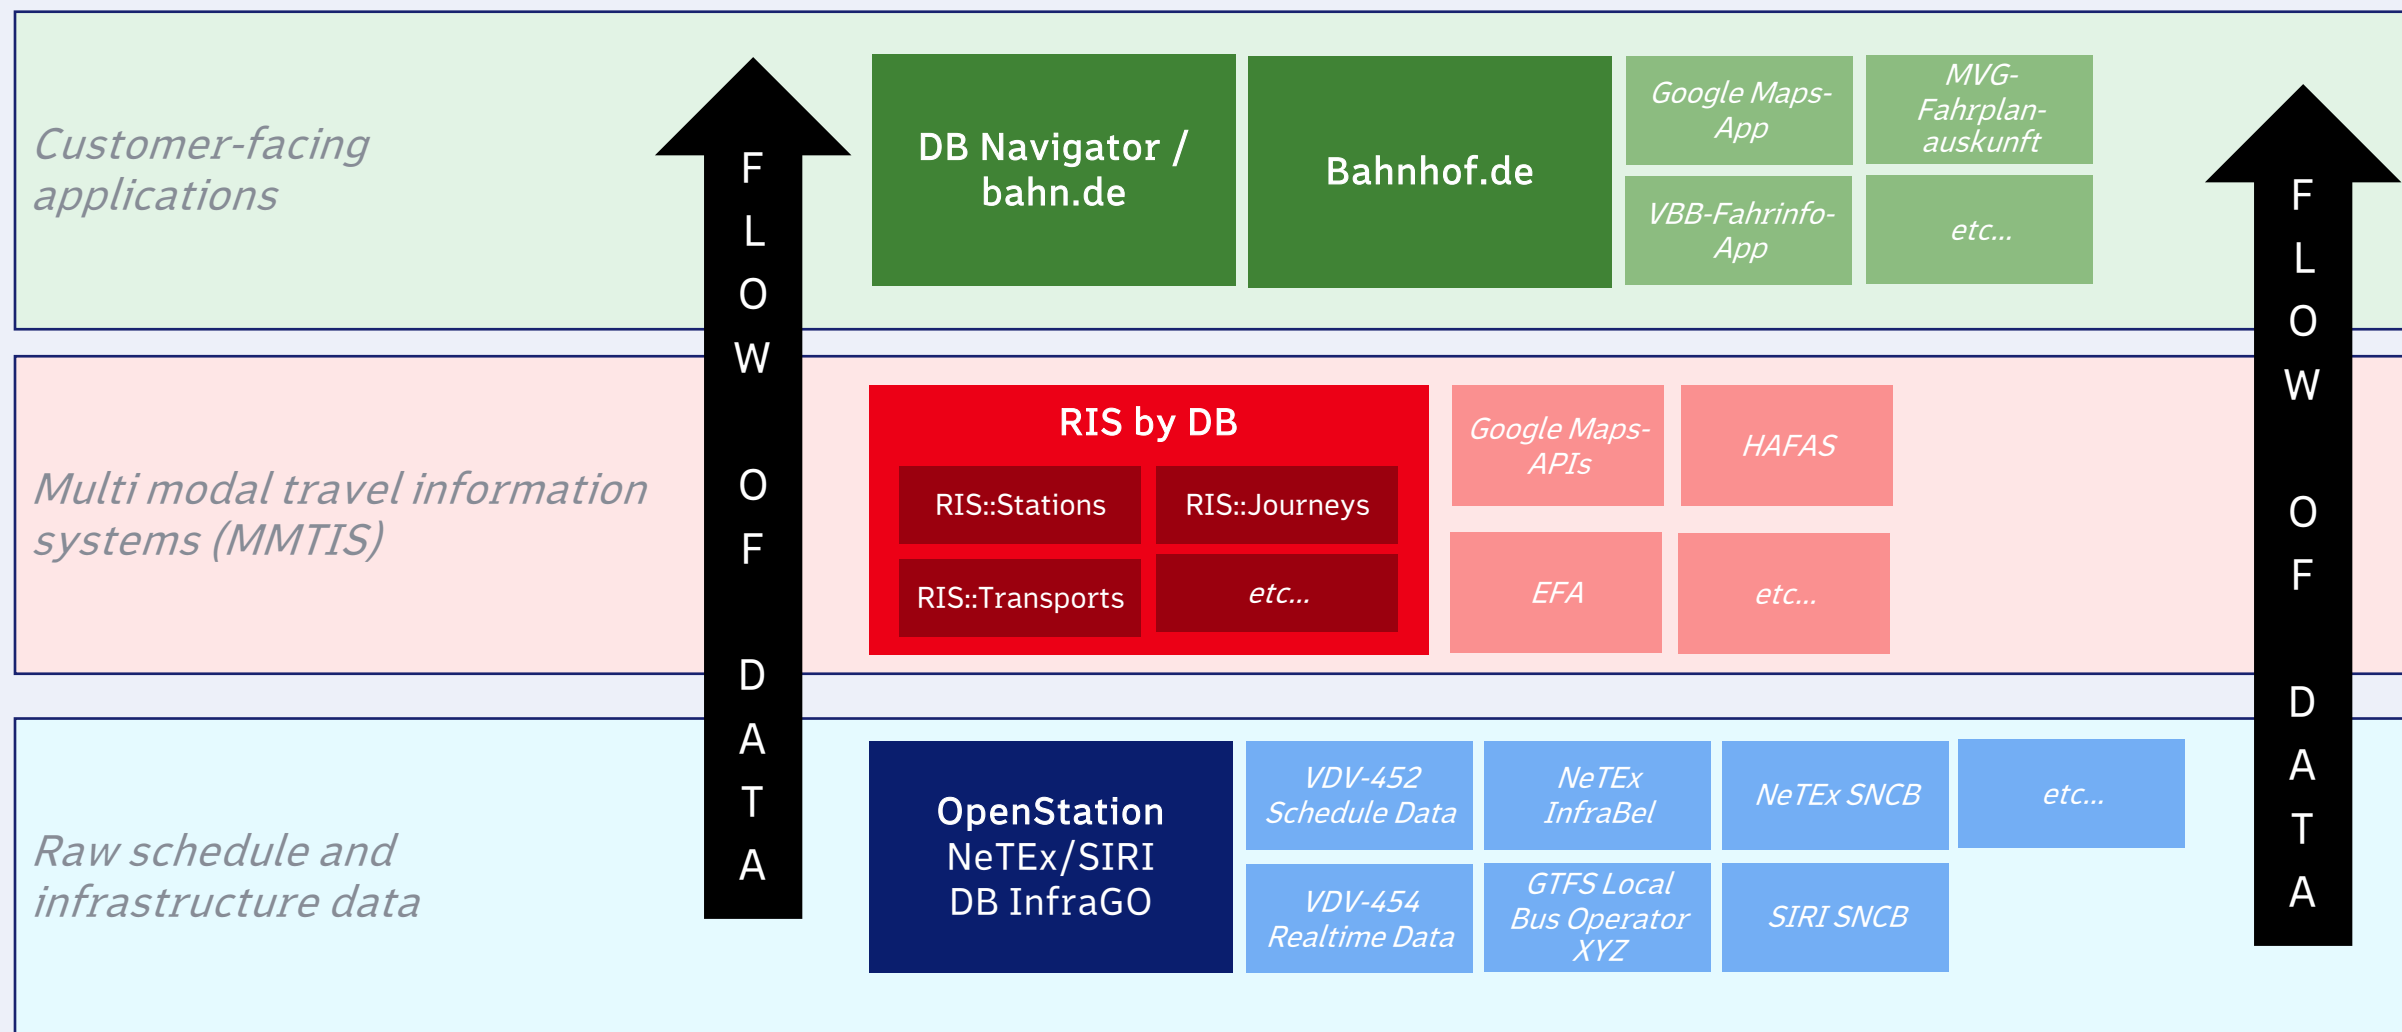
Customer-facing applications

FLOW OF DATA

DB Navigator / bahn.de

Bahnhof.de

Google Maps-App

MVG-Fahrplan-auskunft

VBB-Fahrinfo-App

etc...

FLOW OF DATA

Multi modal travel information systems (MMTIS)

RIS by DB

RIS::Stations

RIS::Journeys

RIS::Transports

etc...

Google Maps-APIs

HAFAS

EFA

etc...

Raw schedule and infrastructure data

OpenStation NeTEx/SIRI DB InfraGO

VDV-452 Schedule Data

NeTEx InfraBel

NeTEx SNCB

etc...

VDV-454 Realtime Data

GTFS Local Bus Operator XYZ

SIRI SNCB